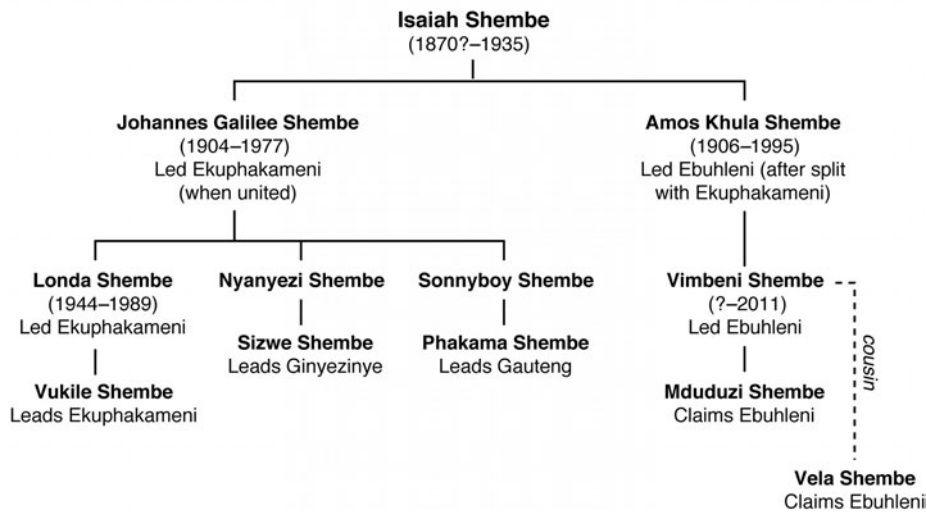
Isaiah Shembe
(1870?–1935)

Johannes Galilee Shembe
(1904–1977)
Led Ekuphakameni
(when united)

Amos Khula Shembe
(1906–1995)
Led Ebuhleni (after split with Ekuphakameni)

Londa Shembe
(1944–1989)
Led Ekuphakameni

Vukile Shembe
Leads Ekuphakameni

Nyanyezi Shembe

Sizwe Shembe
Leads Ginyezinye

Sonnyboy Shembe

Phakama Shembe
Leads Gauteng

Vimbeni Shembe
(?–2011)
Led Ebuhleni

Mduduzi Shembe
Claims Ebuhleni

cousin

Vela Shembe
Claims Ebuhleni